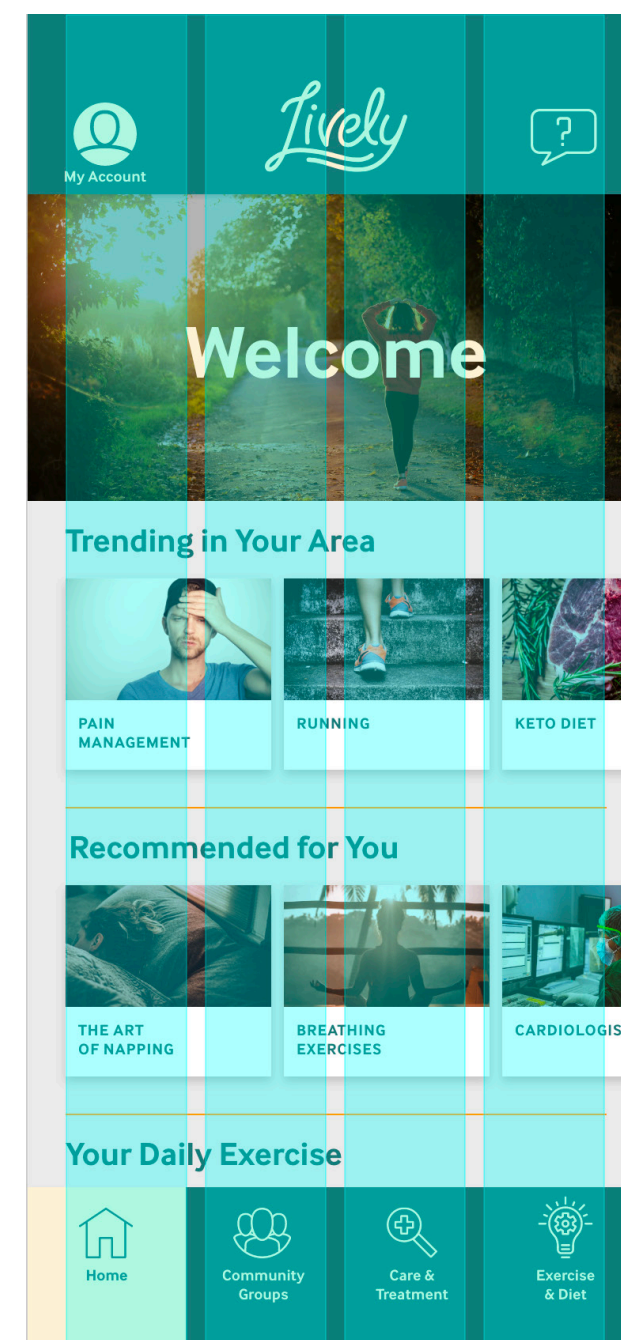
My Account

Lively

?

Welcome

Trending in Your Area

PAIN MANAGEMENT

RUNNING

KETO DIET

Recommended for You

THE ART OF NAPPING

BREATHING EXERCISES

CARDIOLOGIS

Your Daily Exercise

Home

Community Groups

Care & Treatment

Exercise & Diet